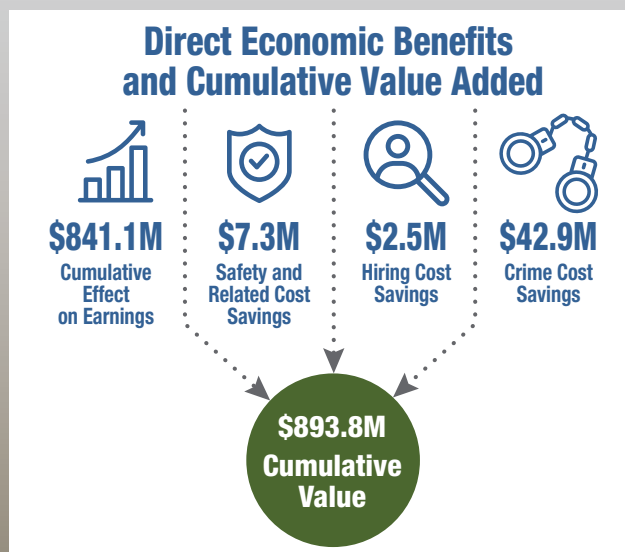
Direct Economic Benefits and Cumulative Value Added

$841.1M
Cumulative Effect on Earnings

$7.3M
Safety and Related Cost Savings

$2.5M
Hiring Cost Savings

$42.9M
Crime Cost Savings

$893.8M
Cumulative Value